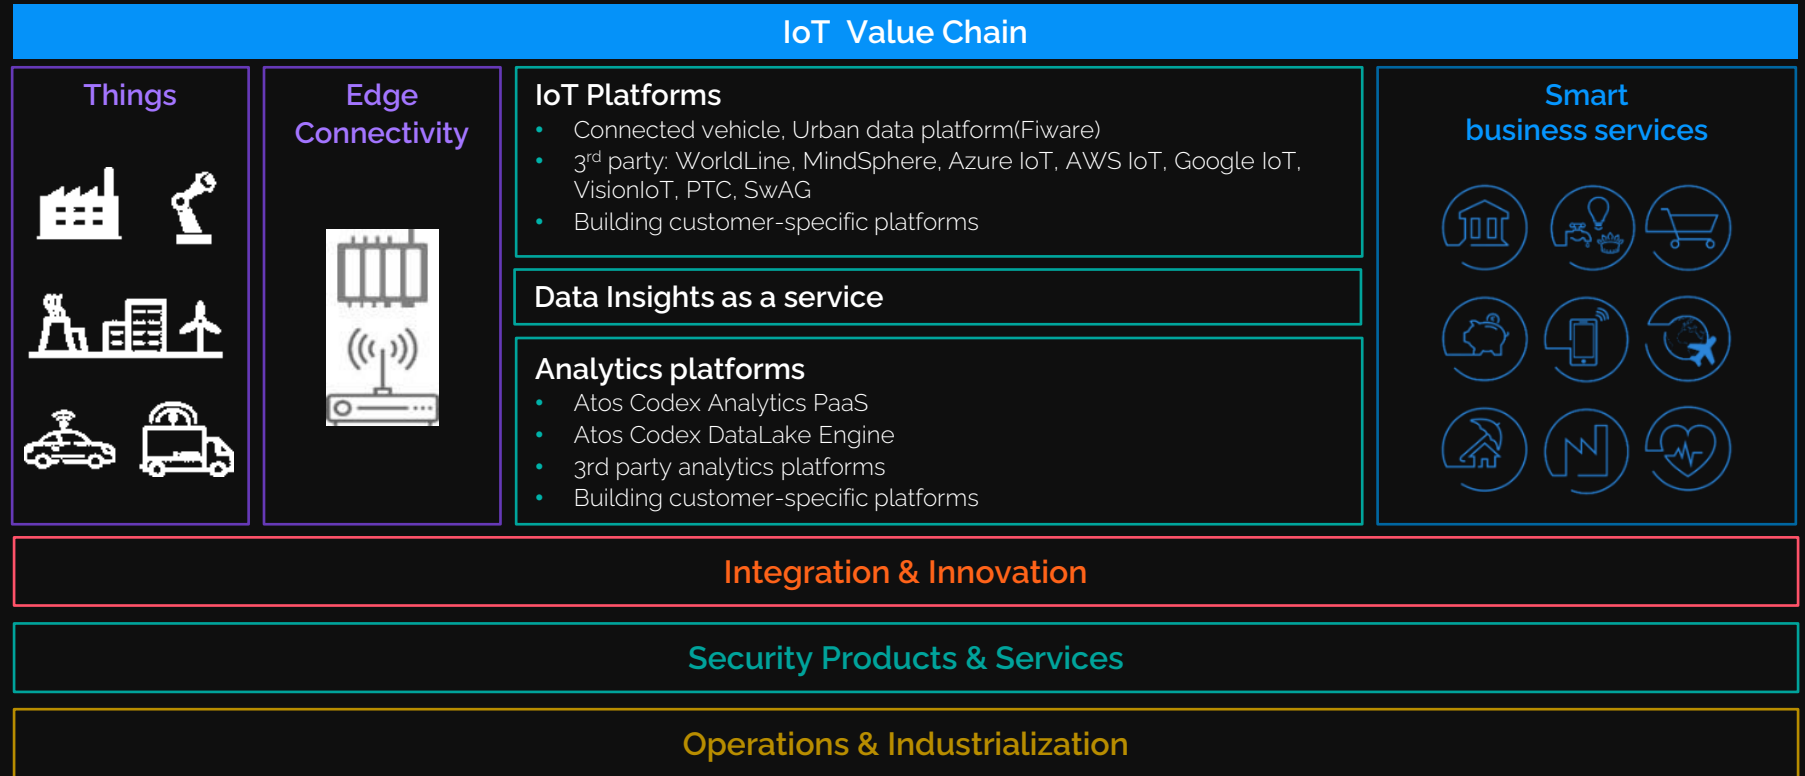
IoT Value Chain

Things

Edge Connectivity

IoT Platforms
- Connected vehicle, Urban data platform(Fiware)
- $3^{rd}$ party: WorldLine, MindSphere, Azure IoT, AWS IoT, Google IoT, VisionIoT, PTC, SwAG
- Building customer-specific platforms

Data Insights as a service

Analytics platforms
- Atos Codex Analytics PaaS
- Atos Codex DataLake Engine
- 3rd party analytics platforms
- Building customer-specific platforms

Smart business services

Integration & Innovation

Security Products & Services

Operations & Industrialization